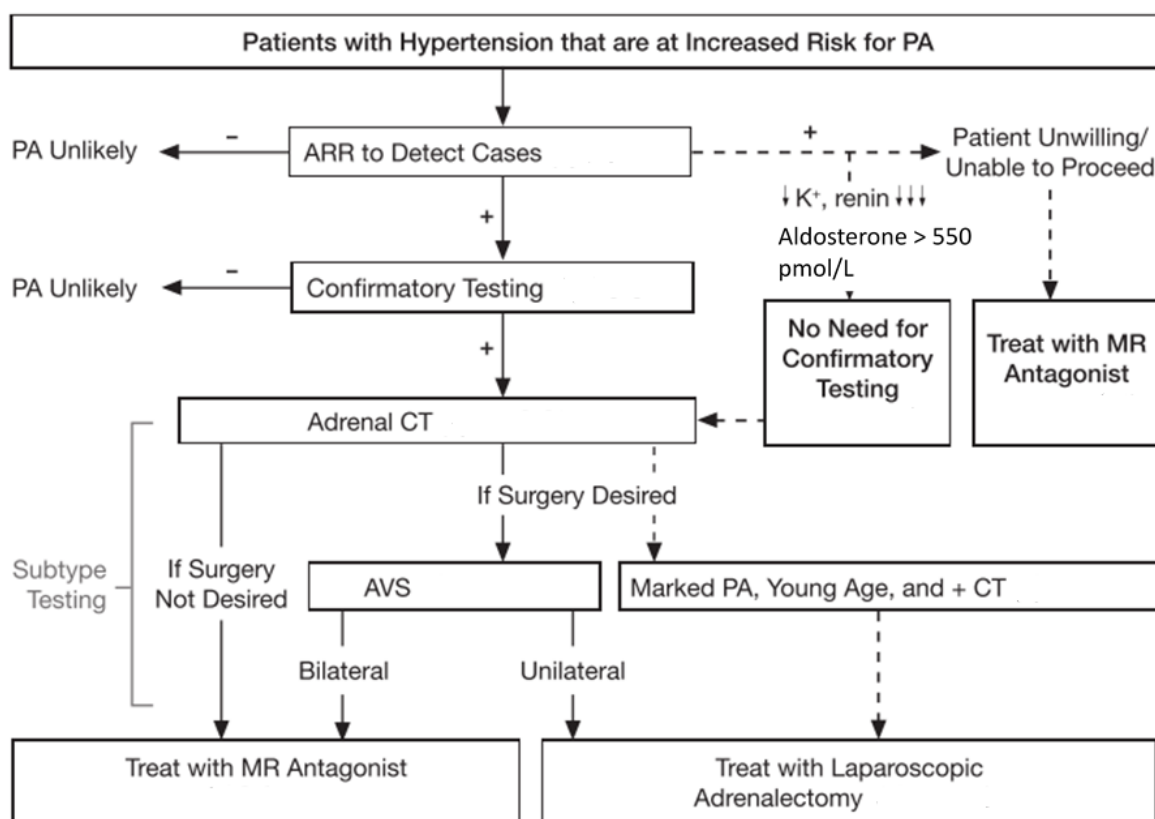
Patients with Hypertension that are at Increased Risk for PA

PA Unlikely

−

ARR to Detect Cases

+

Patient Unwilling/ Unable to Proceed

↓K⁺, renin ↓↓↓

Aldosterone > 550 pmol/L

+

PA Unlikely

−

Confirmatory Testing

No Need for Confirmatory Testing

Treat with MR Antagonist

+

Adrenal CT

If Surgery Desired

Subtype Testing

If Surgery Not Desired

AVS

Marked PA, Young Age, and + CT

Bilateral

Unilateral

Treat with MR Antagonist

Treat with Laparoscopic Adrenalectomy